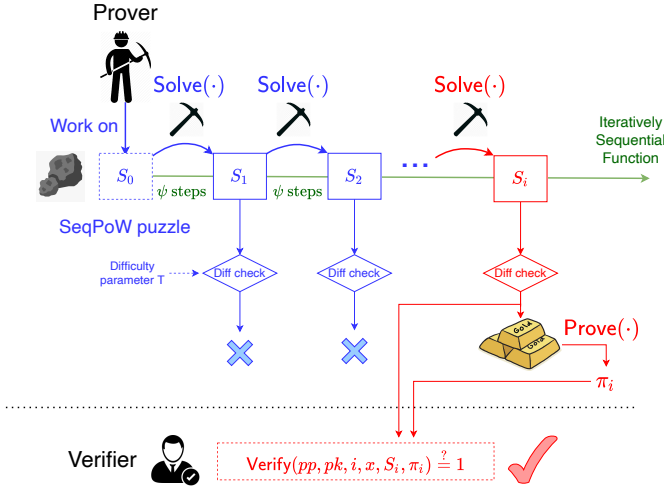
Prover

Work on

Solve$(\cdot)$

Solve$(\cdot)$

Solve$(\cdot)$

Iteratively Sequential Function

$S_0$

$S_1$

$S_2$

...

$S_i$

$\psi$ steps

$\psi$ steps

SeqPoW puzzle

Difficulty parameter T

Diff check

Diff check

Diff check

Gold

Gold

Prove$(\cdot)$

$\pi_i$

Verifier

Verify$(pp, pk, i, x, S_i, \pi_i) \stackrel{?}{=} 1$